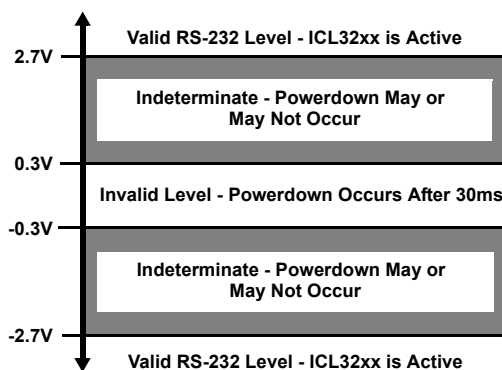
Valid RS-232 Level - ICL32xx is Active

2.7V

Indeterminate - Powerdown May or May Not Occur

0.3V

Invalid Level - Powerdown Occurs After 30ms

-0.3V

Indeterminate - Powerdown May or May Not Occur

-2.7V

Valid RS-232 Level - ICL32xx is Active